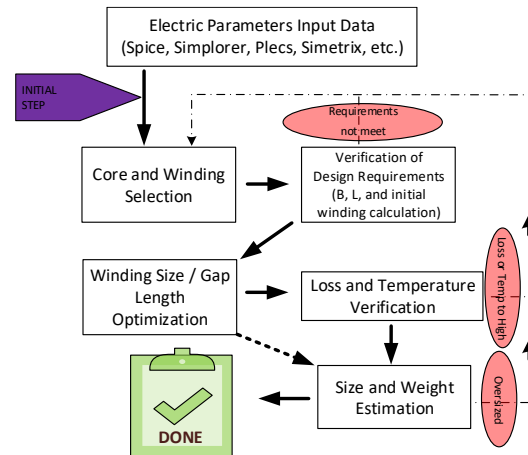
Electric Parameters Input Data (Spice, Simplorer, Plecs, Simetrix, etc.)

INITIAL STEP

Requirements not meet

Core and Winding Selection

Verification of Design Requirements (B, L, and initial winding calculation)

Winding Size / Gap Length Optimization

Loss and Temperature Verification

Loss or Temp to High

Size and Weight Estimation

Over sized

DONE